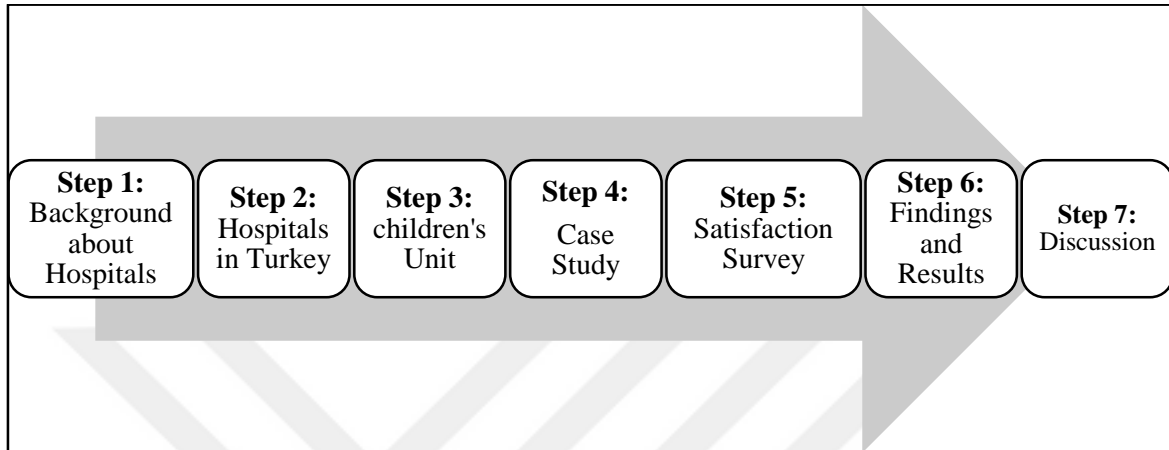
**Step 1:** Background about Hospitals

**Step 2:** Hospitals in Turkey

**Step 3:** children's Unit

**Step 4:** Case Study

**Step 5:** Satisfaction Survey

**Step 6:** Findings and Results

**Step 7:** Discussion